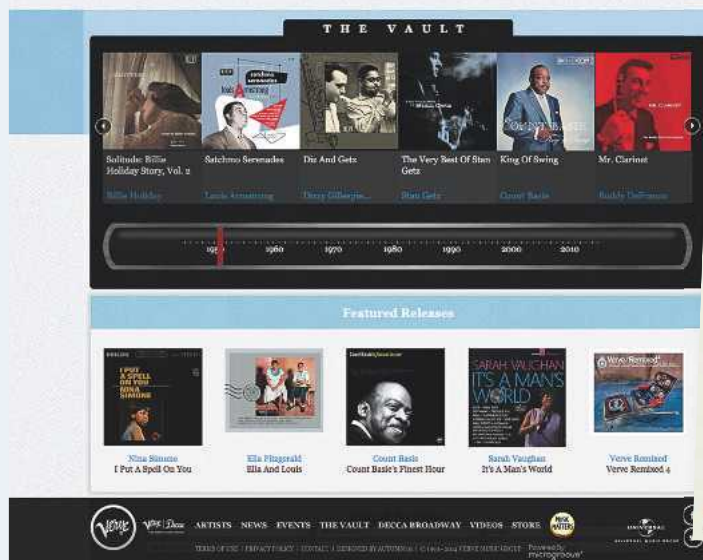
THE VAULT

Solitude: Billie Holiday Story, Vol. 2
Billie Holiday

Satchmo Serenades
Louis Armstrong

Diz And Getz
Dizzy Gillespie...

The Very Best Of Stan Getz
Stan Getz

King Of Swing
Count Basie

Mr. Clarinet
Buddy DeFranco

1950 1960 1970 1980 1990 2000 2010

Featured Releases

Nina Simone
I Put A Spell On You

Ella Fitzgerald
Ella And Louis

Count Basie
Count Basie's Finest Hour

Sarah Vaughan
It's A Man's World

Verve Remixed
Verve Remixed 4

Verve | Decca ARTISTS NEWS EVENTS THE VAULT DECCA BROADWAY VIDEOS STORE

TERMS OF USE | PRIVACY POLICY | CONTACT | DESIGNED BY AUTUMN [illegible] | © 1944-2014 VERVE MUSIC GROUP Powered by microgroove

UNIVERSAL MUSIC GROUP